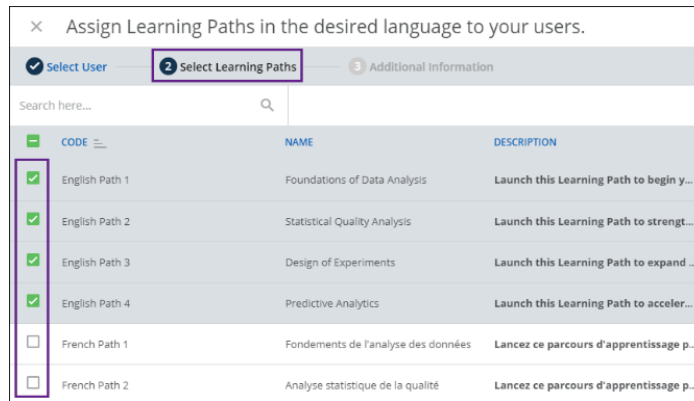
× Assign Learning Paths in the desired language to your users.

Select User — 2 Select Learning Paths — 3 Additional Information

Search here...

| | CODE | NAME | DESCRIPTION |
|---|---|---|---|
| ☑ | English Path 1 | Foundations of Data Analysis | Launch this Learning Path to begin y... |
| ☑ | English Path 2 | Statistical Quality Analysis | Launch this Learning Path to strengt... |
| ☑ | English Path 3 | Design of Experiments | Launch this Learning Path to expand ... |
| ☑ | English Path 4 | Predictive Analytics | Launch this Learning Path to acceler... |
| ☐ | French Path 1 | Fondements de l'analyse des données | Lancez ce parcours d'apprentissage p... |
| ☐ | French Path 2 | Analyse statistique de la qualité | Lancez ce parcours d'apprentissage p... |